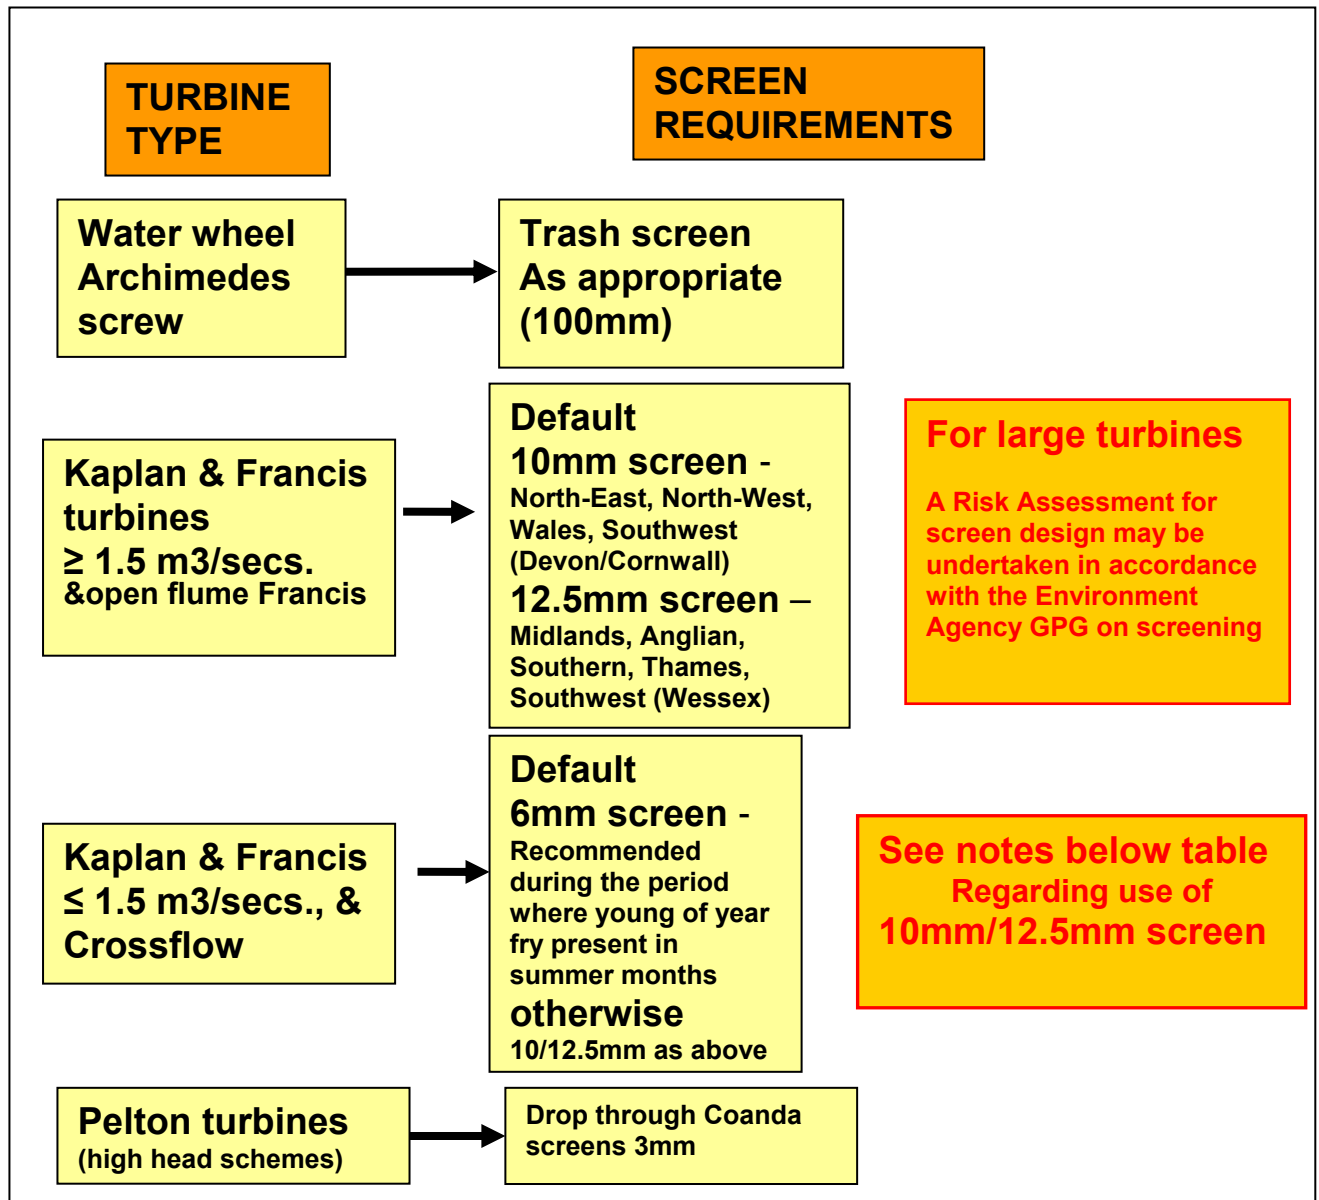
TURBINE TYPE

SCREEN REQUIREMENTS

Water wheel
Archimedes screw

Trash screen
As appropriate (100mm)

Kaplan & Francis turbines
≥ 1.5 m3/secs.
&open flume Francis

Default
10mm screen - North-East, North-West, Wales, Southwest (Devon/Cornwall)
12.5mm screen – Midlands, Anglian, Southern, Thames, Southwest (Wessex)

For large turbines

A Risk Assessment for screen design may be undertaken in accordance with the Environment Agency GPG on screening

Kaplan & Francis
≤ 1.5 m3/secs., &
Crossflow

Default
6mm screen - Recommended during the period where young of year fry present in summer months
otherwise
10/12.5mm as above

See notes below table
Regarding use of
10mm/12.5mm screen

Pelton turbines
(high head schemes)

Drop through Coanda screens 3mm